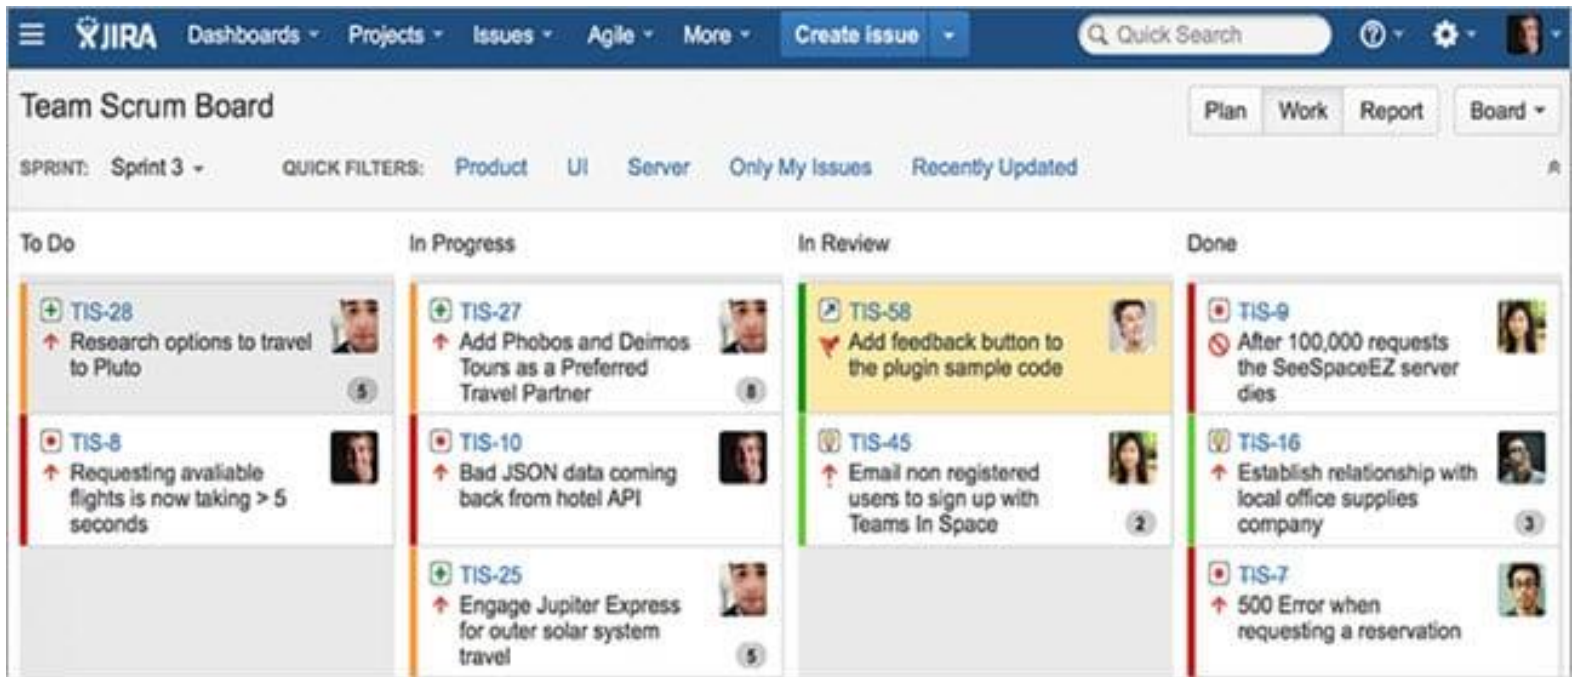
JIRA Dashboards Projects Issues Agile More Create issue Quick Search

Team Scrum Board

Plan Work Report Board

SPRINT: Sprint 3 QUICK FILTERS: Product UI Server Only My Issues Recently Updated

To Do

TIS-28
Research options to travel to Pluto
5

TIS-8
Requesting avaliable flights is now taking > 5 seconds

In Progress

TIS-27
Add Phobos and Deimos Tours as a Preferred Travel Partner
8

TIS-10
Bad JSON data coming back from hotel API

TIS-25
Engage Jupiter Express for outer solar system travel
5

In Review

TIS-58
Add feedback button to the plugin sample code

TIS-45
Email non registered users to sign up with Teams In Space
2

Done

TIS-9
After 100,000 requests the SeeSpaceEZ server dies

TIS-16
Establish relationship with local office supplies company
3

TIS-7
500 Error when requesting a reservation